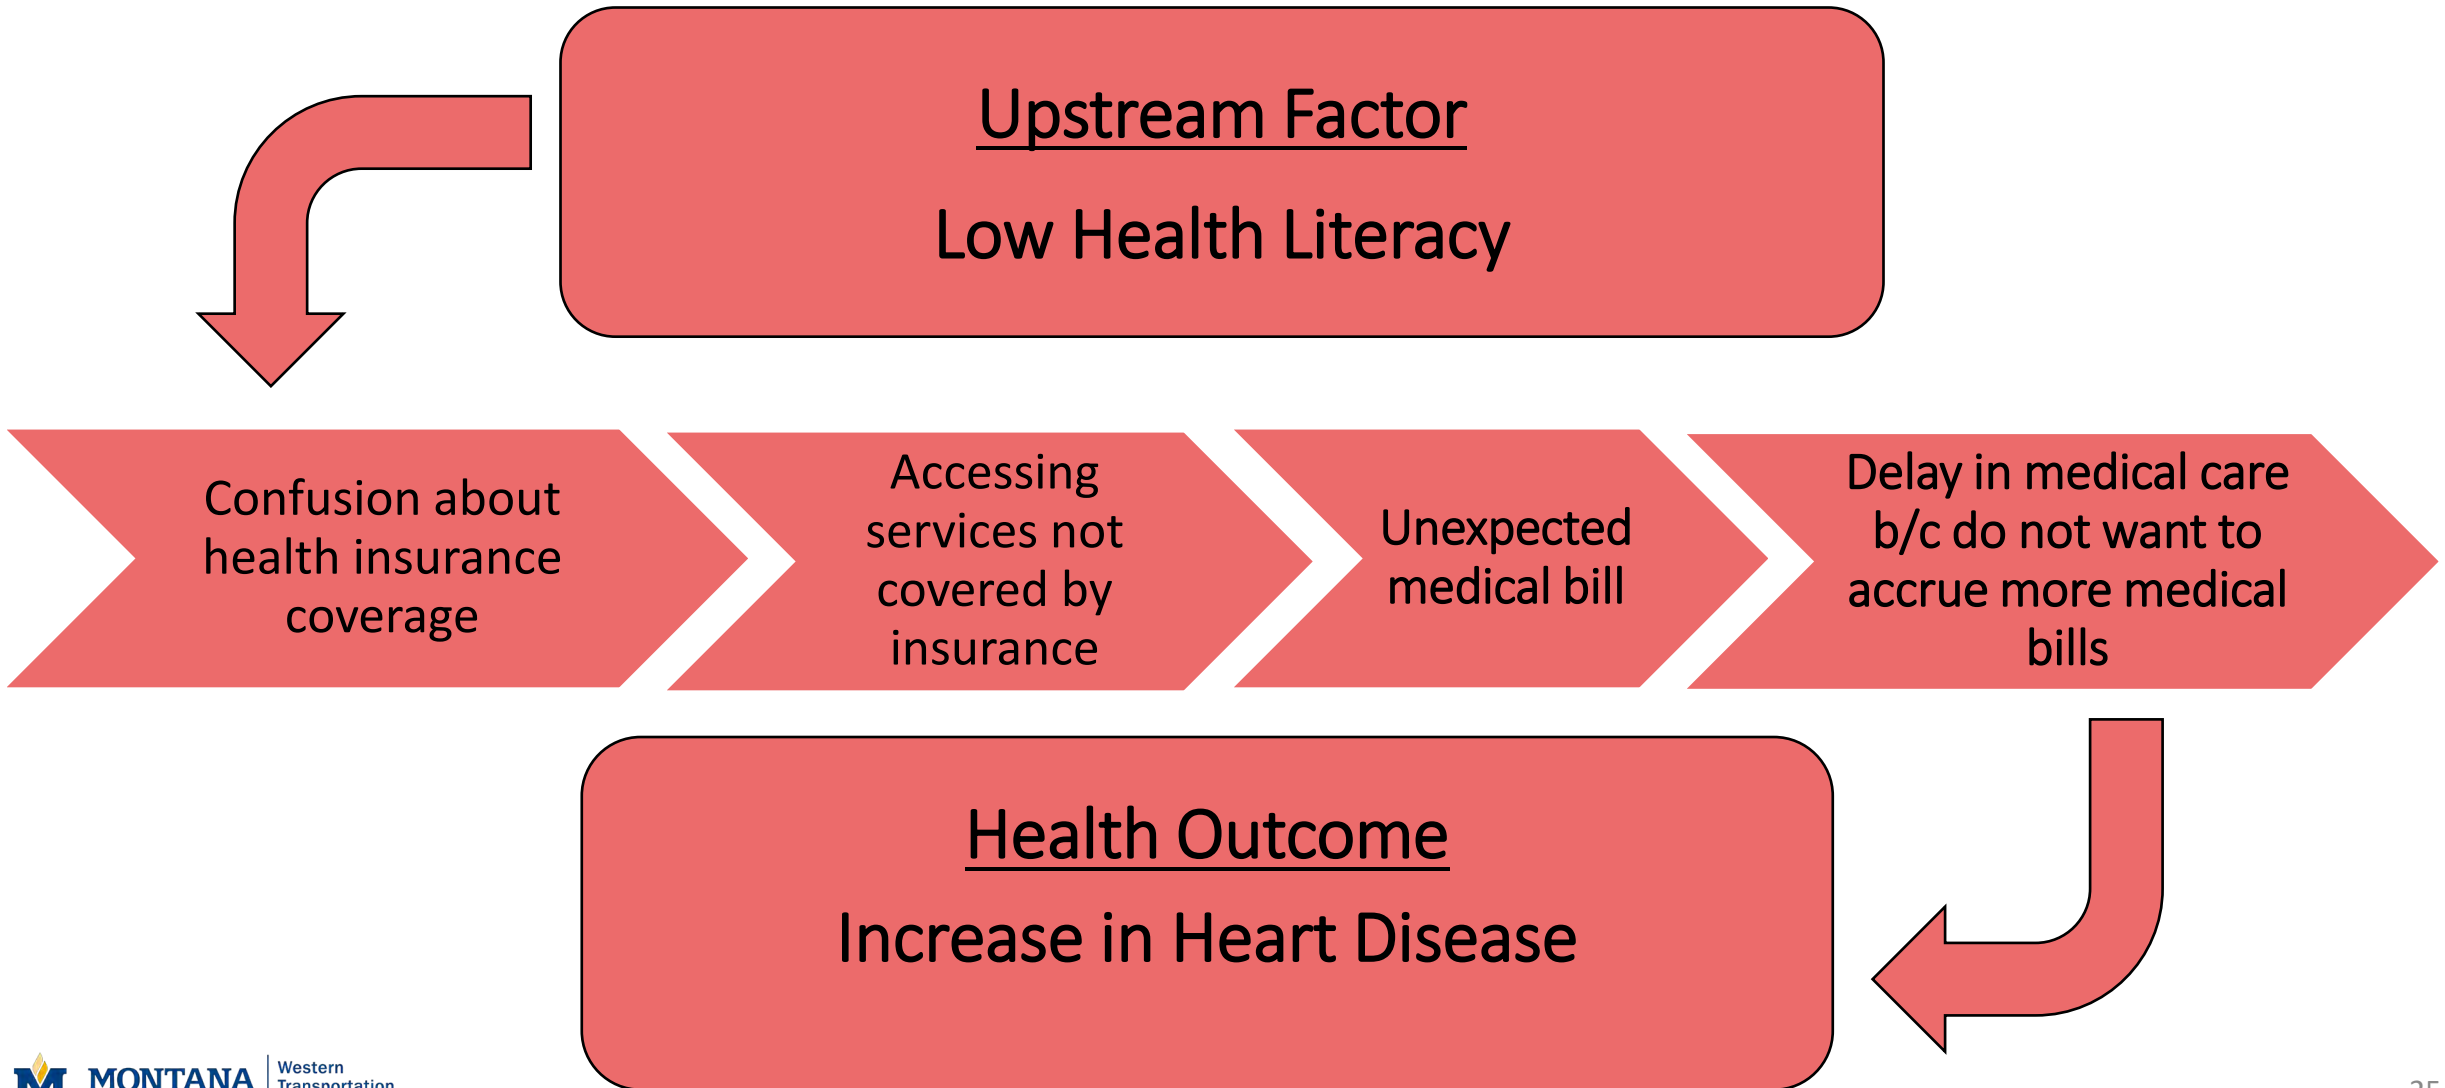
Upstream Factor

Low Health Literacy

Confusion about health insurance coverage

Accessing services not covered by insurance

Unexpected medical bill

Delay in medical care b/c do not want to accrue more medical bills

Health Outcome

Increase in Heart Disease

MONTANA Western Transportation

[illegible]